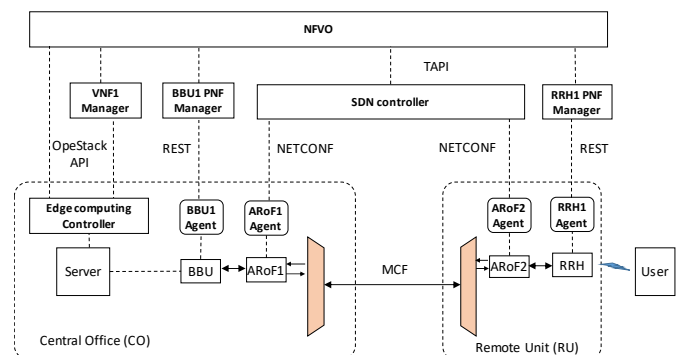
NFVO

VNF1 Manager

BBU1 PNF Manager

TAPI

SDN controller

RRH1 PNF Manager

OpeStack API

REST

NETCONF

NETCONF

REST

Edge computing Controller

BBU1 Agent

ARoF1 Agent

ARoF2 Agent

RRH1 Agent

Server

BBU

ARoF1

MCF

ARoF2

RRH

User

Central Office (CO)

Remote Unit (RU)